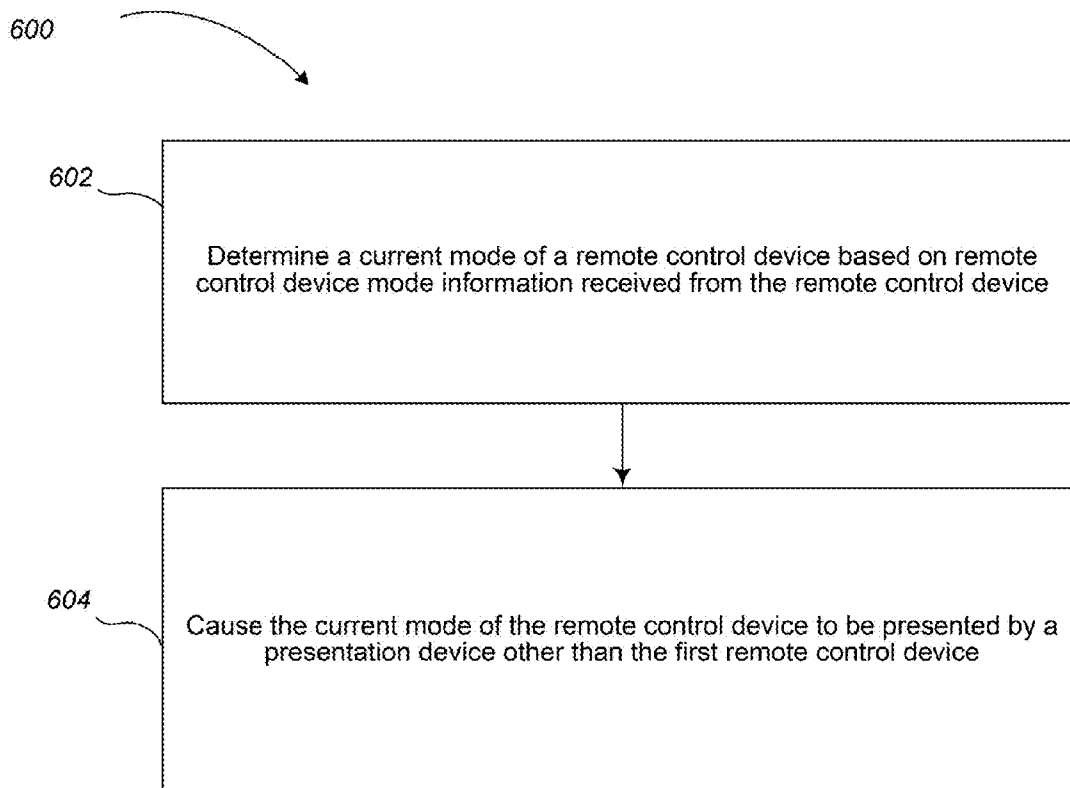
600

602

Determine a current mode of a remote control device based on remote control device mode information received from the remote control device

604

Cause the current mode of the remote control device to be presented by a presentation device other than the first remote control device